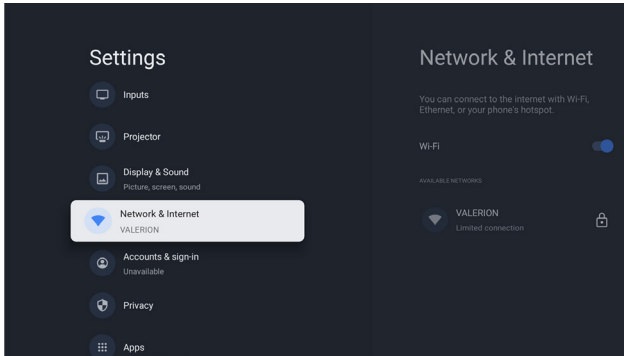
Settings

Inputs

Projector

Display & Sound
Picture, screen, sound

Network & Internet
VALERION

Accounts & sign-in
Unavailable

Privacy

Apps

Network & Internet

You can connect to the internet with Wi-Fi, Ethernet, or your phone's hotspot.

Wi-Fi

AVAILABLE NETWORKS

VALERION
Limited connection